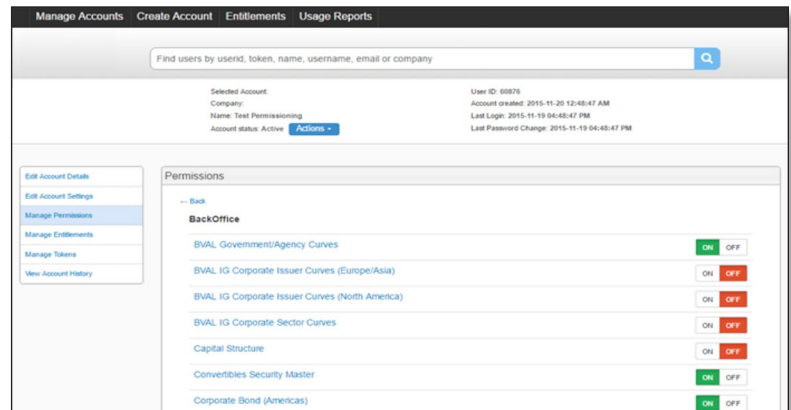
Manage Accounts Create Account Entitlements Usage Reports

Find users by userid, token, name, username, email or company

Selected Account:
Company:
Name: Test Permissioning
Account status: Active Actions

User ID: 60876
Account created: 2015-11-20 12:48:47 AM
Last Login: 2015-11-19 04:48:47 PM
Last Password Change: 2015-11-19 04:48:47 PM

Edit Account Details
Edit Account Settings
Manage Permissions
Manage Entitlements
Manage Tokens
View Account History

Permissions

← Back

BackOffice

| | | |
|---|---|---|
| BVAL Government/Agency Curves | ON | OFF |
| BVAL IG Corporate Issuer Curves (Europe/Asia) | ON | OFF |
| BVAL IG Corporate Issuer Curves (North America) | ON | OFF |
| BVAL IG Corporate Sector Curves | ON | OFF |
| Capital Structure | ON | OFF |
| Convertibles Security Master | ON | OFF |
| Corporate Bond (Americas) | ON | OFF |